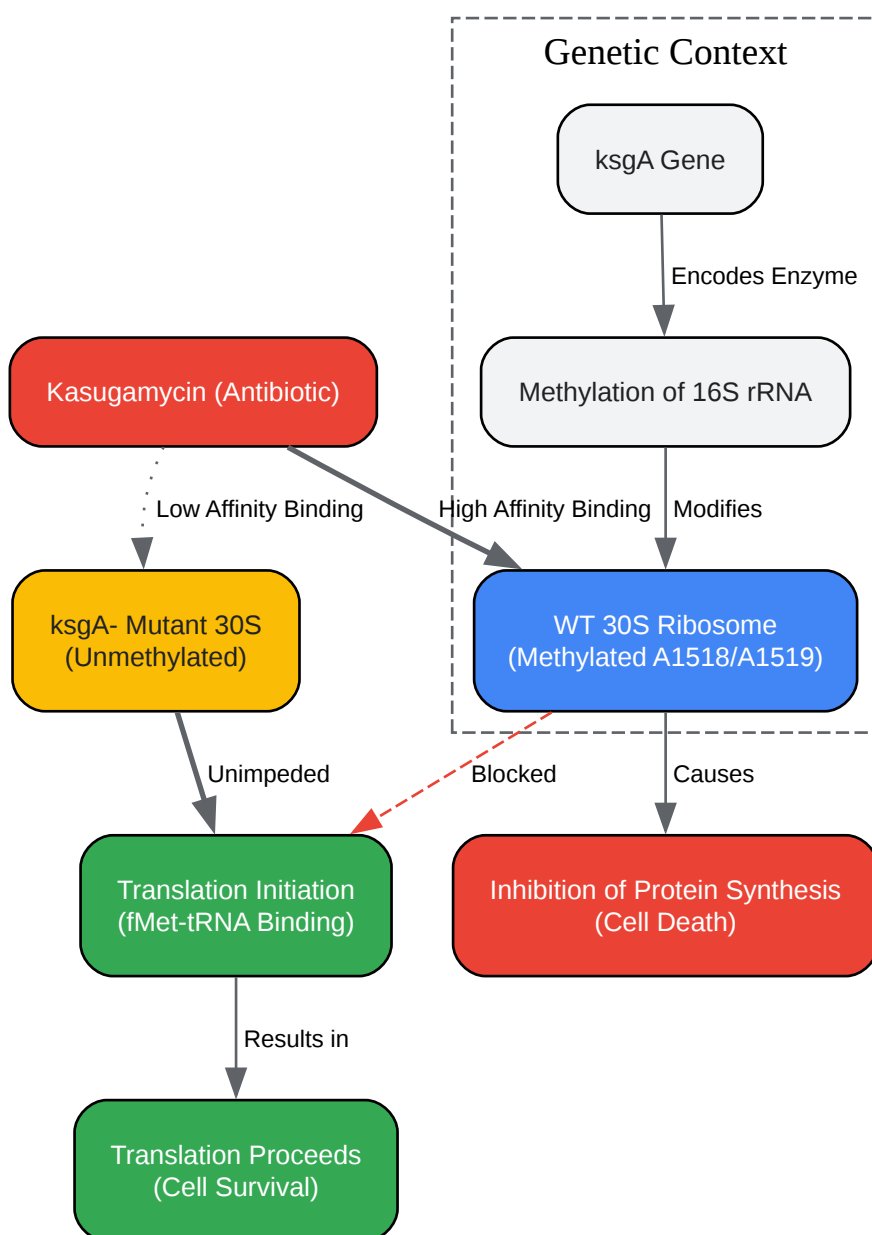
Genetic Context

ksgA Gene

Encodes Enzyme

Methylation of 16S rRNA

Modifies

Kasugamycin (Antibiotic)

Low Affinity Binding

High Affinity Binding

ksgA- Mutant 30S
(Unmethylated)

WT 30S Ribosome
(Methylated A1518/A1519)

Unimpeded

Blocked

Causes

Translation Initiation
(fMet-tRNA Binding)

Inhibition of Protein Synthesis
(Cell Death)

Results in

Translation Proceeds
(Cell Survival)